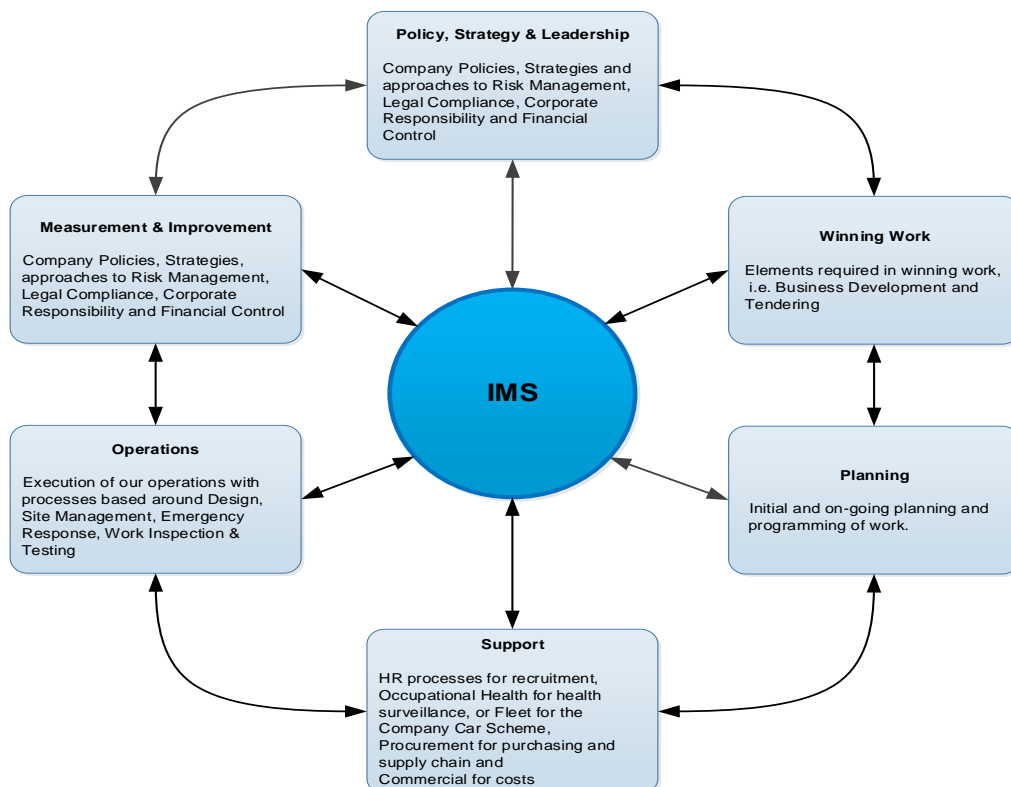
Policy, Strategy & Leadership

Company Policies, Strategies and approaches to Risk Management, Legal Compliance, Corporate Responsibility and Financial Control

Measurement & Improvement

Company Policies, Strategies, approaches to Risk Management, Legal Compliance, Corporate Responsibility and Financial Control

Winning Work

Elements required in winning work, i.e. Business Development and Tendering

IMS

Operations

Execution of our operations with processes based around Design, Site Management, Emergency Response, Work Inspection & Testing

Planning

Initial and on-going planning and programming of work.

Support

HR processes for recruitment, Occupational Health for health surveillance, or Fleet for the Company Car Scheme, Procurement for purchasing and supply chain and Commercial for costs